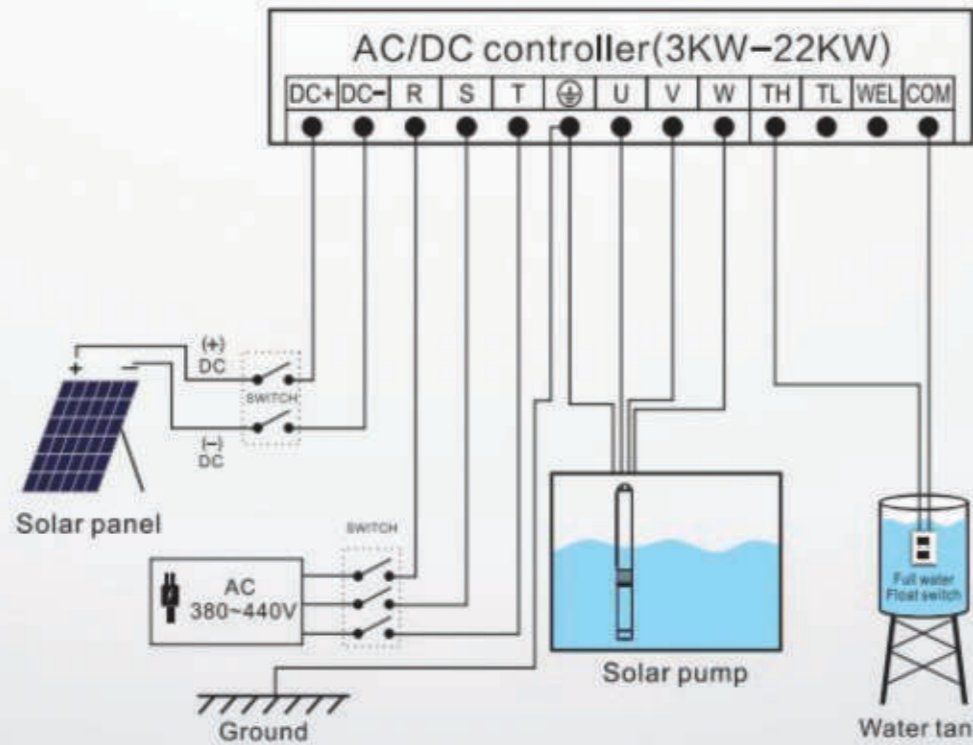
AC/DC controller(3KW–22KW)

| DC+ | DC- | R | S | T | ⏚ | U | V | W | TH | TL | WEL | COM |
|---|---|---|---|---|---|---|---|---|---|---|---|---|

+ −

(+) DC

SWITCH

(−) DC

Solar panel

SWITCH

AC 380~440V

Solar pump

Full water Float switch

Ground

Water tan